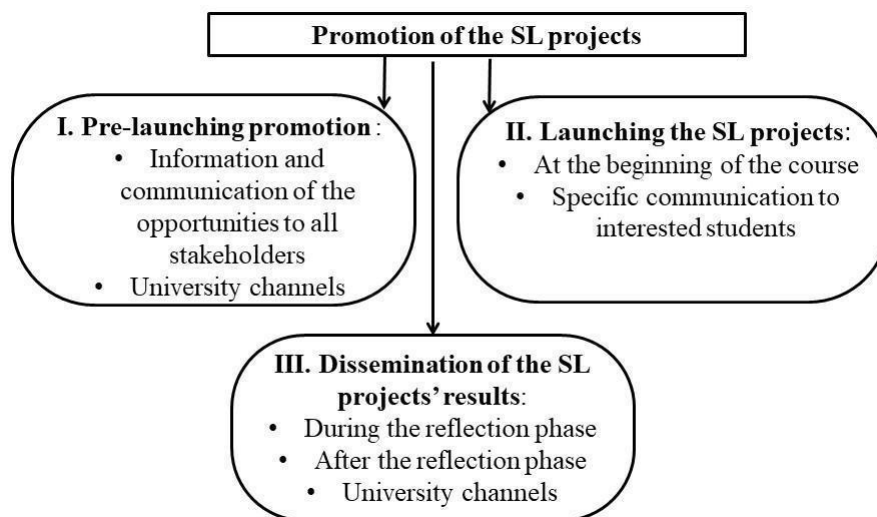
Promotion of the SL projects

I. Pre-launching promotion:
- Information and communication of the opportunities to all stakeholders
- University channels

II. Launching the SL projects:
- At the beginning of the course
- Specific communication to interested students

III. Dissemination of the SL projects' results:
- During the reflection phase
- After the reflection phase
- University channels